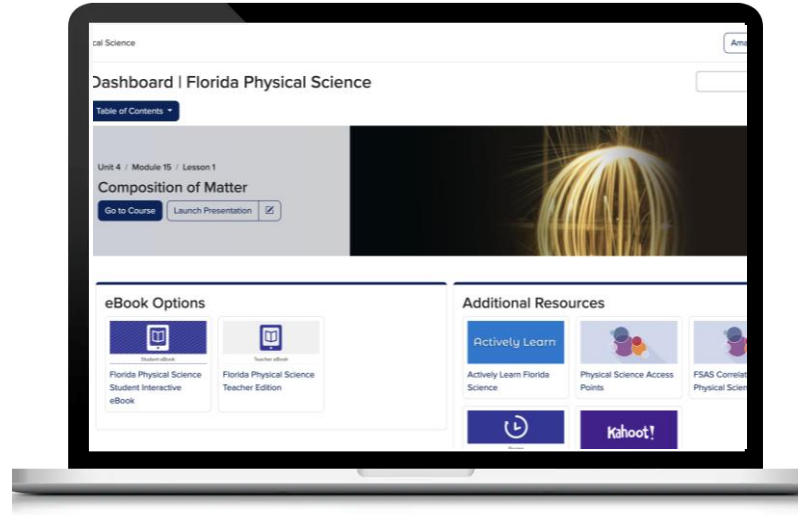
cal Science

Ama

Dashboard | Florida Physical Science

Table of Contents ▾

Unit 4 / Module 15 / Lesson 1

Composition of Matter

Go to Course

Launch Presentation

eBook Options

Student eBook

Florida Physical Science Student Interactive eBook

Teacher eBook

Florida Physical Science Teacher Edition

Additional Resources

Actively Learn

Actively Learn Florida Science

Physical Science Access Points

FSAS Correlat Physical Scie

Kahoot!